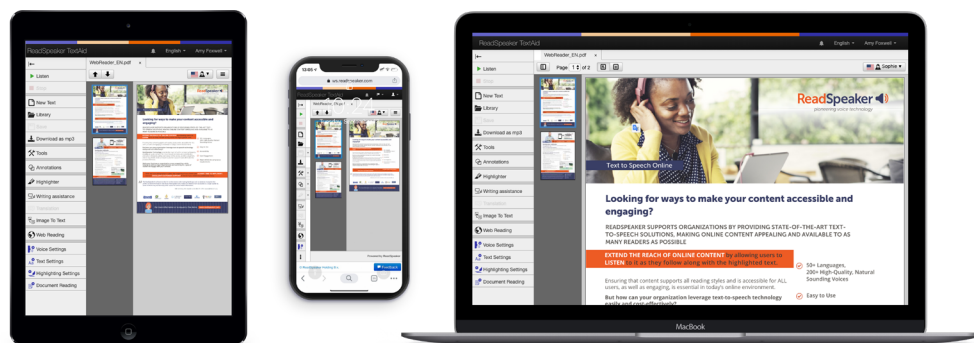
ReadSpeaker TextAid
English
Amy Foxwell
Listen
Stop
New Text
Library
Download as mp3
Tools
Annotations
Highlighter
Writing assistance
Image To Text
Web Reading
Voice Settings
Text Settings
Highlighting Settings
Document Reading
WebReader_EN.pdf

13:05
src.readspeaker.com
WebReader_EN.pdf
Feedback

ReadSpeaker TextAid
English
Amy Foxwell
Listen
Stop
Pause
New Text
Library
Download as mp3
Tools
Annotations
Highlighter
Writing assistance
Dictionary
Image To Text
Web Reading
Voice Settings
Text Settings
Highlighting Settings
Document Reading
WebReader_EN.pdf
Page 1 of 2
Sophie
ReadSpeaker
pioneering voice technology
Text to Speech Online
Looking for ways to make your content accessible and engaging?
READSPEAKER SUPPORTS ORGANIZATIONS BY PROVIDING STATE-OF-THE-ART TEXT-TO-SPEECH SOLUTIONS, MAKING ONLINE CONTENT APPEALING AND AVAILABLE TO AS MANY READERS AS POSSIBLE
EXTEND THE REACH OF ONLINE CONTENT by allowing users to LISTEN to it as they follow along with the highlighted text.
Ensuring that content supports all reading styles and is accessible for ALL users, as well as engaging, is essential in today's online environment.
But how can your organization leverage text-to-speech technology easily and cost-effectively?
50+ Languages, 200+ High-Quality, Natural Sounding Voices
Easy to Use
MacBook